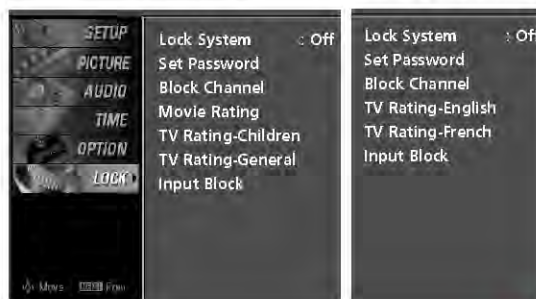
SETUP
PICTURE
AUDIO
TIME
OPTION
LOCK

Move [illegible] Prev

Lock System : Off
Set Password
Block Channel
Movie Rating
TV Rating-Children
TV Rating-General
Input Block

Lock System : Off
Set Password
Block Channel
TV Rating-English
TV Rating-French
Input Block